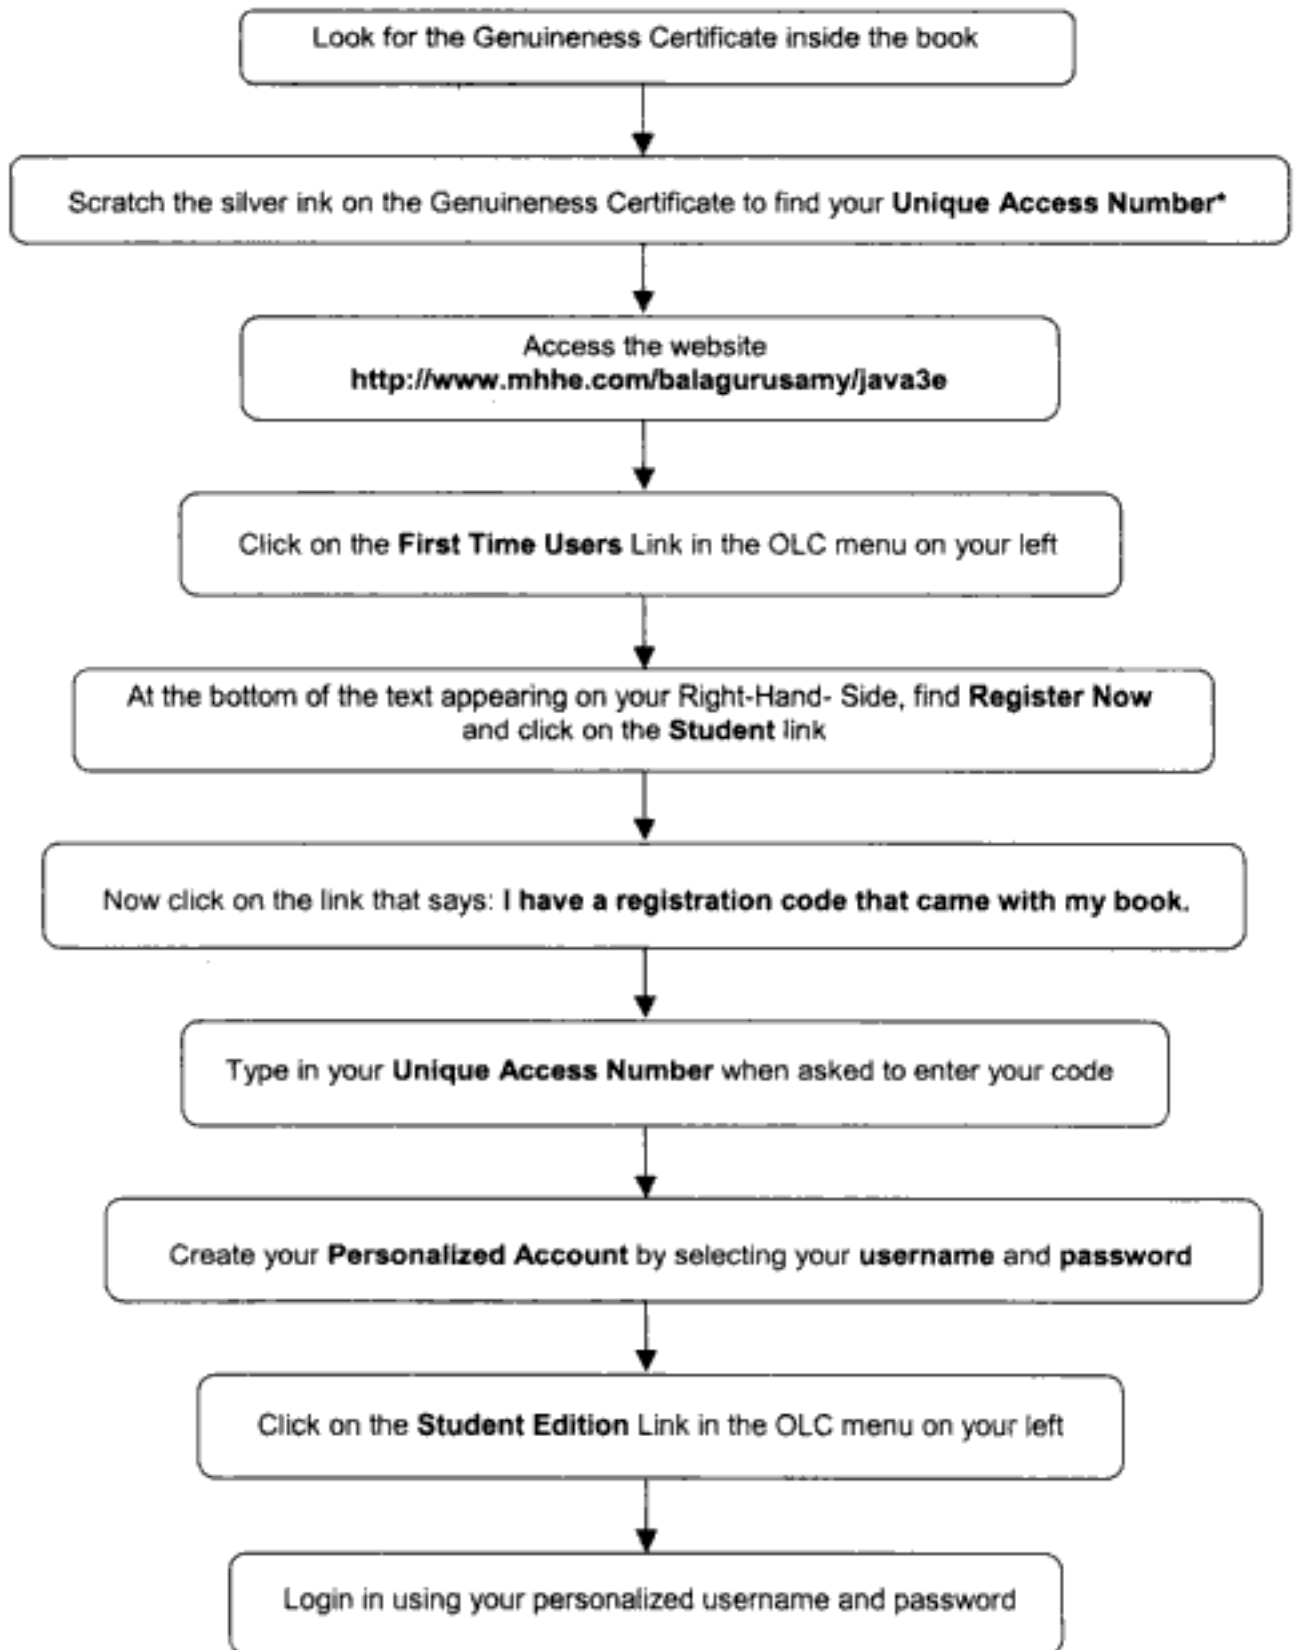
Look for the Genuineness Certificate inside the book

Scratch the silver ink on the Genuineness Certificate to find your Unique Access Number*

Access the website
http://www.mhhe.com/balagurusamy/java3e

Click on the First Time Users Link in the OLC menu on your left

At the bottom of the text appearing on your Right-Hand- Side, find Register Now and click on the Student link

Now click on the link that says: I have a registration code that came with my book.

Type in your Unique Access Number when asked to enter your code

Create your Personalized Account by selecting your username and password

Click on the Student Edition Link in the OLC menu on your left

Login in using your personalized username and password